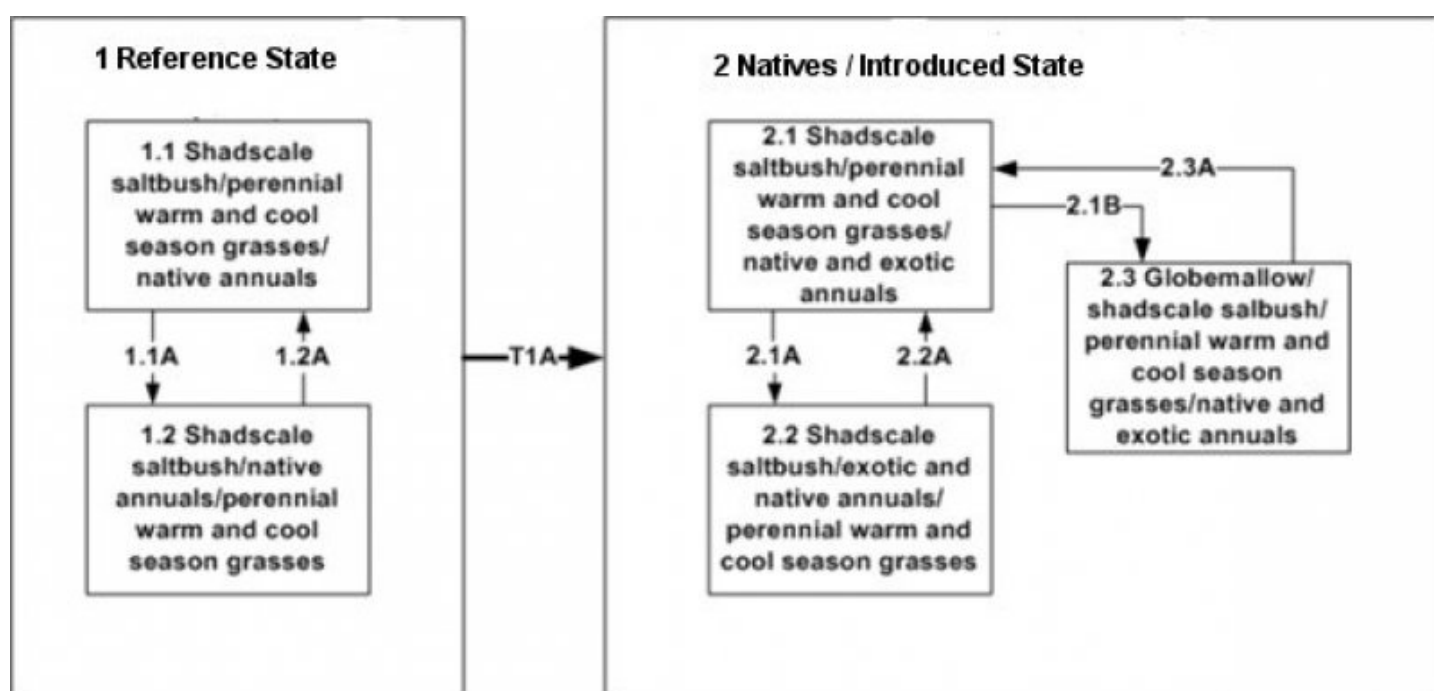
1 Reference State

1.1 Shadscale saltbush/perennial warm and cool season grasses/ native annuals

1.1A

1.2A

1.2 Shadscale saltbush/native annuals/perennial warm and cool season grasses

T1A

2 Natives / Introduced State

2.1 Shadscale saltbush/perennial warm and cool season grasses/ native and exotic annuals

2.3A

2.1B

2.3 Globemallow/ shadscale salbush/ perennial warm and cool season grasses/native and exotic annuals

2.1A

2.2A

2.2 Shadscale saltbush/exotic and native annuals/ perennial warm and cool season grasses